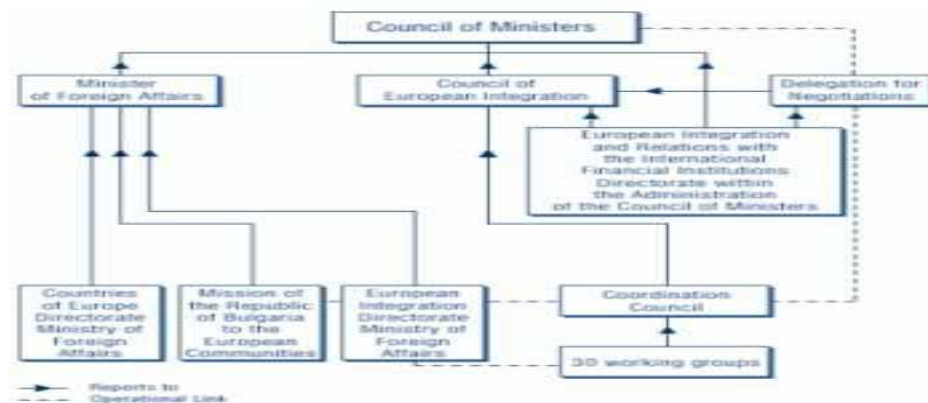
Council of Ministers

Minister of Foreign Affairs

Council of European Integration

Delegation for Negotiations

European Integration and Relations with the International Financial Institutions Directorate within the Administration of the Council of Ministers

Countries of Europe Directorate Ministry of Foreign Affairs

Mission of the Republic of Bulgaria to the European Communities

European Integration Directorate Ministry of Foreign Affairs

Coordination Council

30 working groups

Reports to
Operational Link